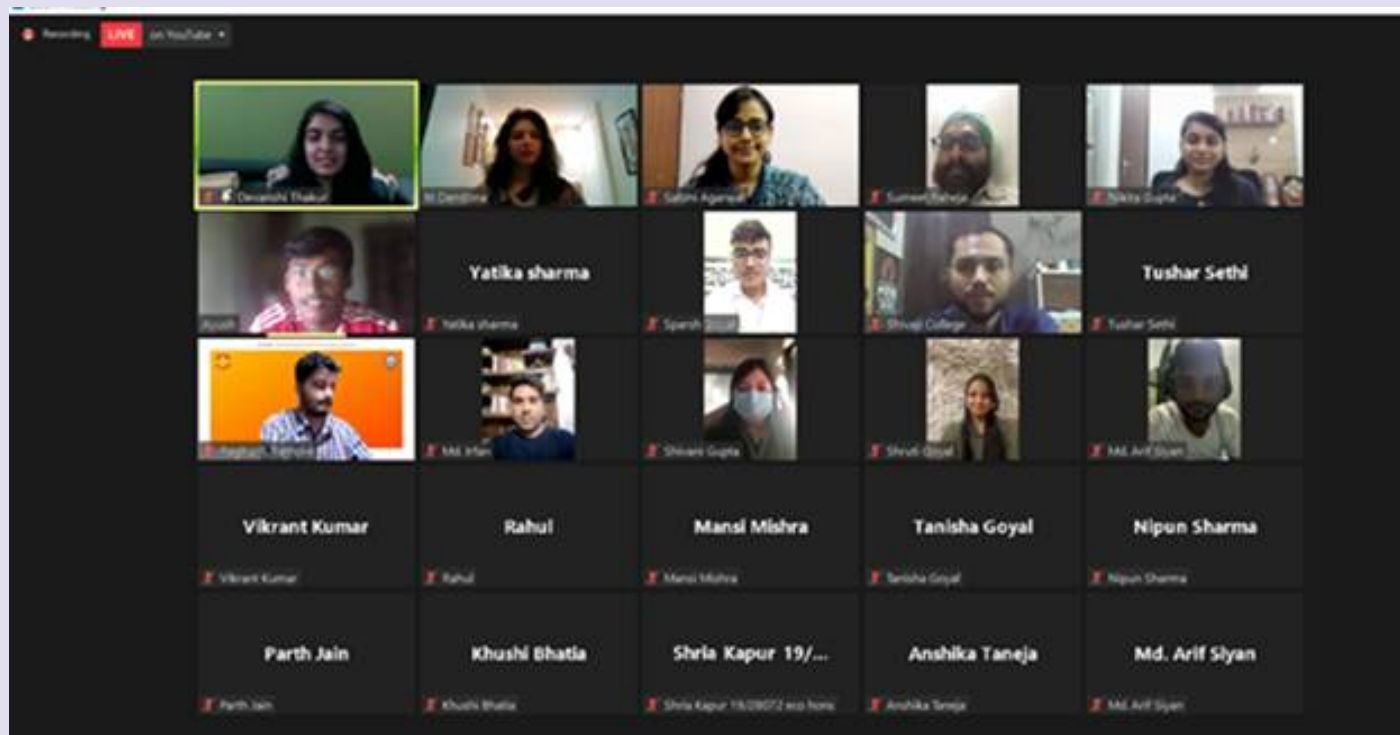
Recording LIVE on YouTube

Devanshi Thakur

M Darshna

Sabni Agarwal

Sumeet Raheja

Sakita Gupta

Ayush

Yatika sharma

Yatika sharma

Sparsh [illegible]

Shivaji College

Tushar Sethi

Tushar Sethi

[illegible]

Md. Irfan

Shivani Gupta

Shruti Goyal

Md. Arif Siyan

Vikrant Kumar

Vikrant Kumar

Rahul

Rahul

Mansi Mishra

Mansi Mishra

Tanisha Goyal

Tanisha Goyal

Nipun Sharma

Nipun Sharma

Parth Jain

Parth Jain

Khushi Bhatia

Khushi Bhatia

Shria Kapur 19/...

Shria Kapur 19/09072 eco hons

Anshika Taneja

Anshika Taneja

Md. Arif Siyan

Md. Arif Siyan